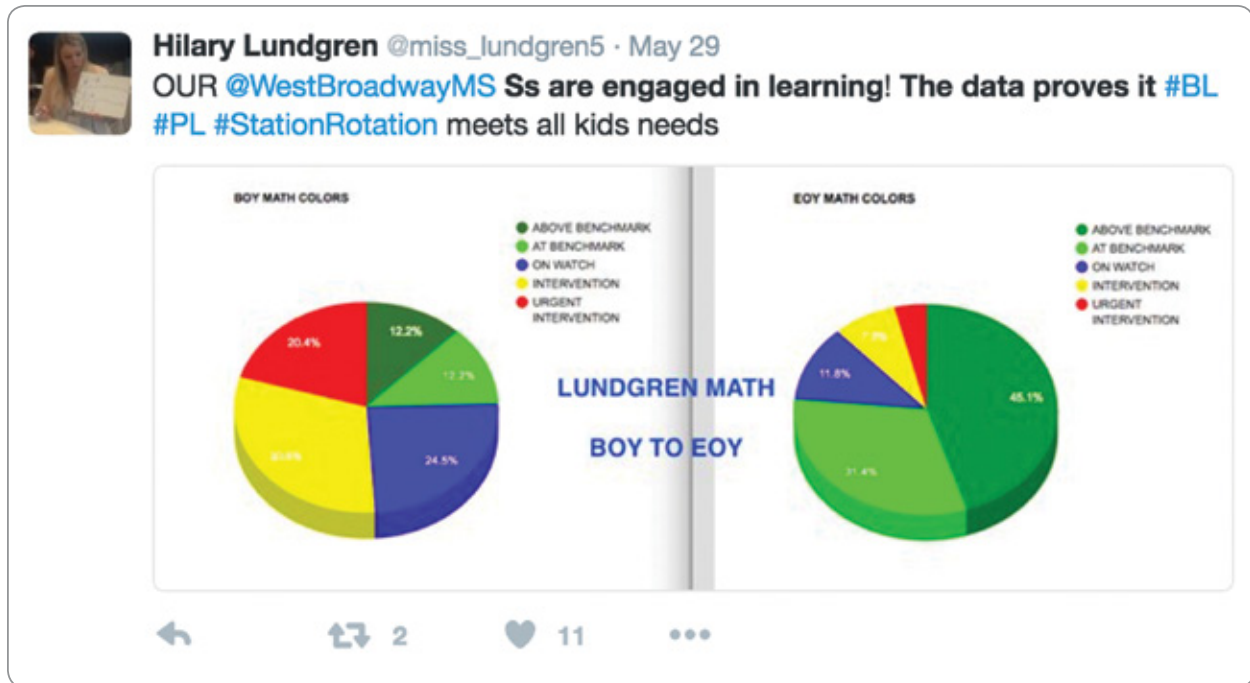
Hilary Lundgren @miss_lundgren5 · May 29

OUR @WestBroadwayMS **Ss are engaged in learning**! **The data proves it** #BL #PL #StationRotation meets all kids needs

BOY MATH COLORS

ABOVE BENCHMARK
AT BENCHMARK
ON WATCH
INTERVENTION
URGENT INTERVENTION

12.2%
12.2%
24.5%
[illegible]
20.4%

LUNDGREN MATH

BOY TO EOY

EOY MATH COLORS

ABOVE BENCHMARK
AT BENCHMARK
ON WATCH
INTERVENTION
URGENT INTERVENTION

45.1%
31.4%
11.8%
7.8%

2
11